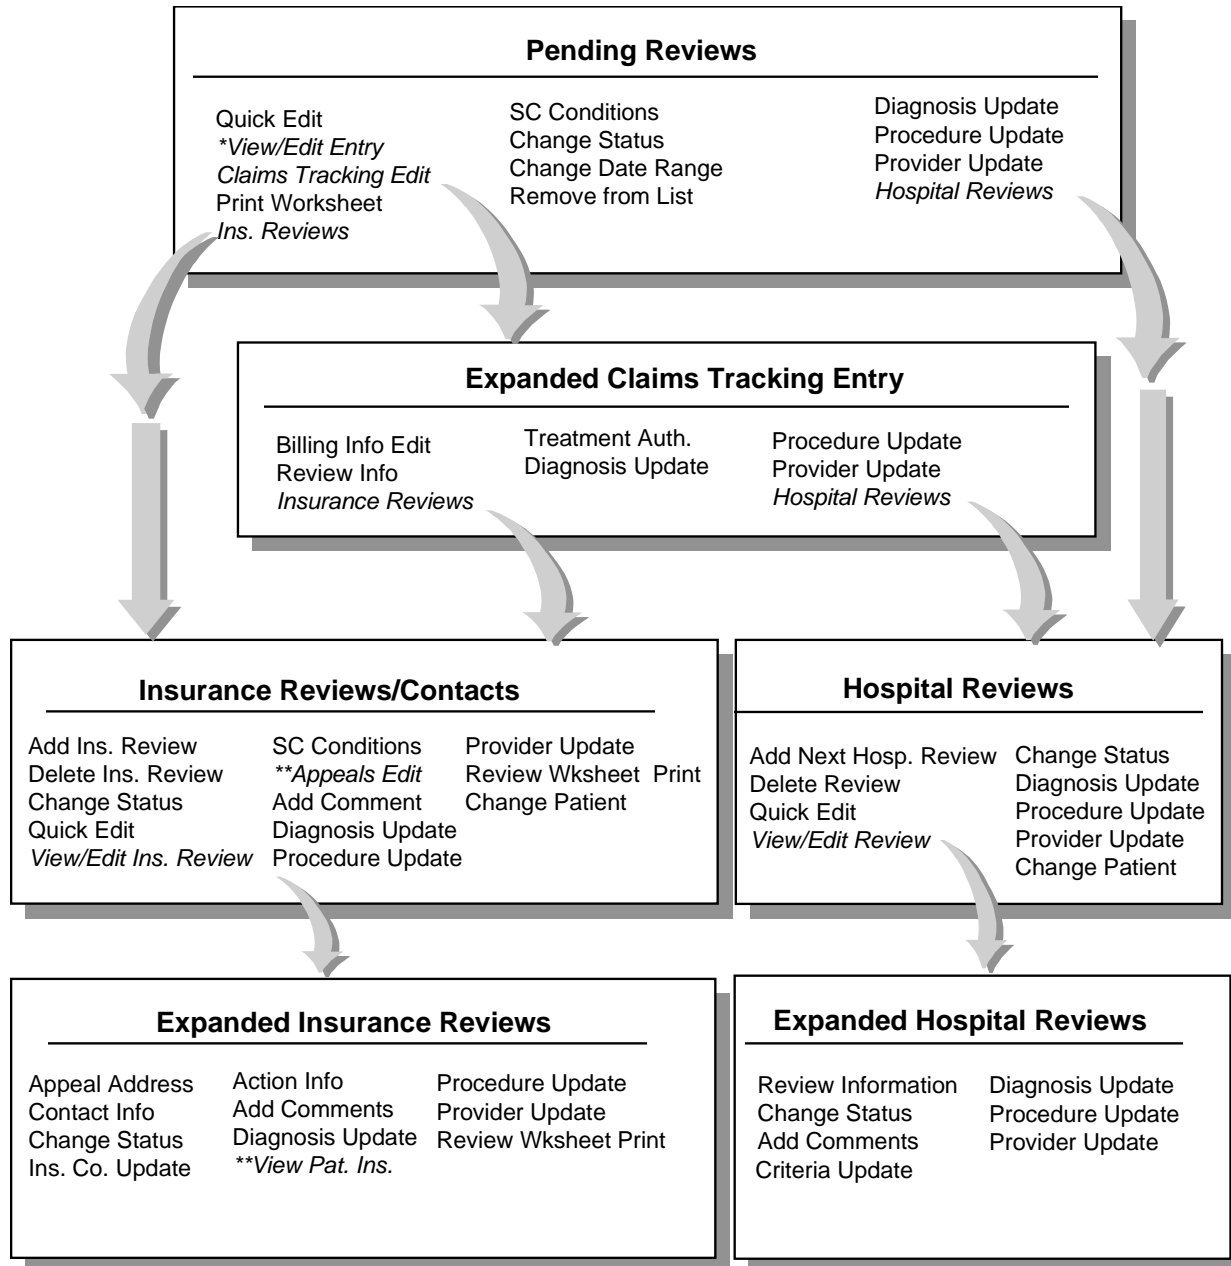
**Pending Reviews**

Quick Edit
*View/Edit Entry
Claims Tracking Edit
Print Worksheet
Ins. Reviews

SC Conditions
Change Status
Change Date Range
Remove from List

Diagnosis Update
Procedure Update
Provider Update
Hospital Reviews

**Expanded Claims Tracking Entry**

Billing Info Edit
Review Info
Insurance Reviews

Treatment Auth.
Diagnosis Update

Procedure Update
Provider Update
Hospital Reviews

**Insurance Reviews/Contacts**

Add Ins. Review
Delete Ins. Review
Change Status
Quick Edit
View/Edit Ins. Review

SC Conditions
**Appeals Edit
Add Comment
Diagnosis Update
Procedure Update

Provider Update
Review Wksheet Print
Change Patient

**Hospital Reviews**

Add Next Hosp. Review
Delete Review
Quick Edit
View/Edit Review

Change Status
Diagnosis Update
Procedure Update
Provider Update
Change Patient

**Expanded Insurance Reviews**

Appeal Address
Contact Info
Change Status
Ins. Co. Update

Action Info
Add Comments
Diagnosis Update
**View Pat. Ins.

Procedure Update
Provider Update
Review Wksheet Print

**Expanded Hospital Reviews**

Review Information
Change Status
Add Comments
Criteria Update

Diagnosis Update
Procedure Update
Provider Update